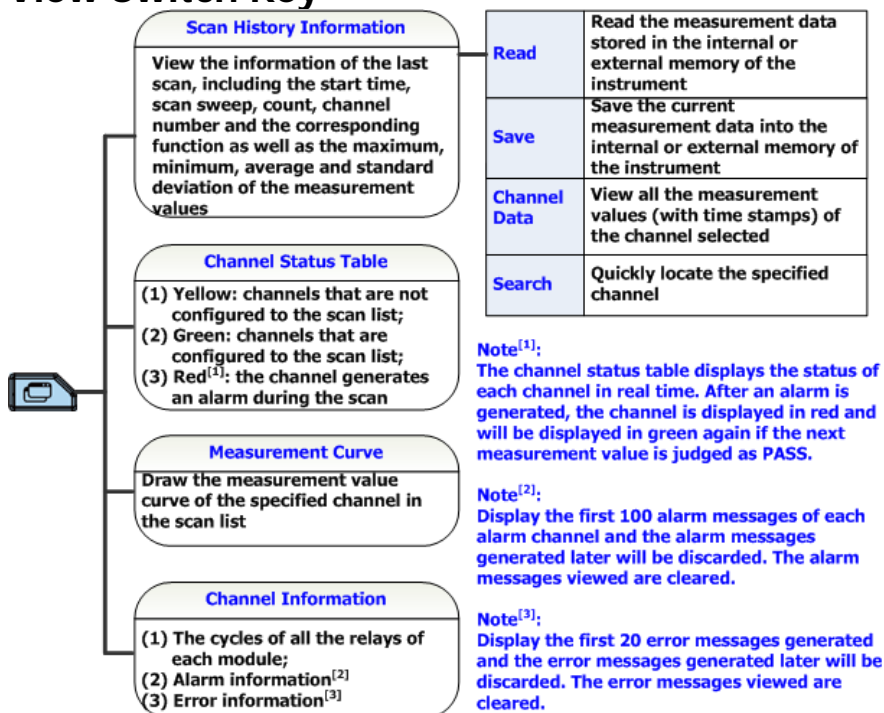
View Switch Key

Scan History Information

View the information of the last scan, including the start time, scan sweep, count, channel number and the corresponding function as well as the maximum, minimum, average and standard deviation of the measurement values

| Read | Read the measurement data stored in the internal or external memory of the instrument |
|---|---|
| Save | Save the current measurement data into the internal or external memory of the instrument |
| Channel Data | View all the measurement values (with time stamps) of the channel selected |
| Search | Quickly locate the specified channel |

Channel Status Table

(1) Yellow: channels that are not configured to the scan list;
(2) Green: channels that are configured to the scan list;
(3) Red$^{[1]}$: the channel generates an alarm during the scan

Note$^{[1]}$:
The channel status table displays the status of each channel in real time. After an alarm is generated, the channel is displayed in red and will be displayed in green again if the next measurement value is judged as PASS.

Measurement Curve

Draw the measurement value curve of the specified channel in the scan list

Note$^{[2]}$:
Display the first 100 alarm messages of each alarm channel and the alarm messages generated later will be discarded. The alarm messages viewed are cleared.

Channel Information

(1) The cycles of all the relays of each module;
(2) Alarm information$^{[2]}$
(3) Error information$^{[3]}$

Note$^{[3]}$:
Display the first 20 error messages generated and the error messages generated later will be discarded. The error messages viewed are cleared.